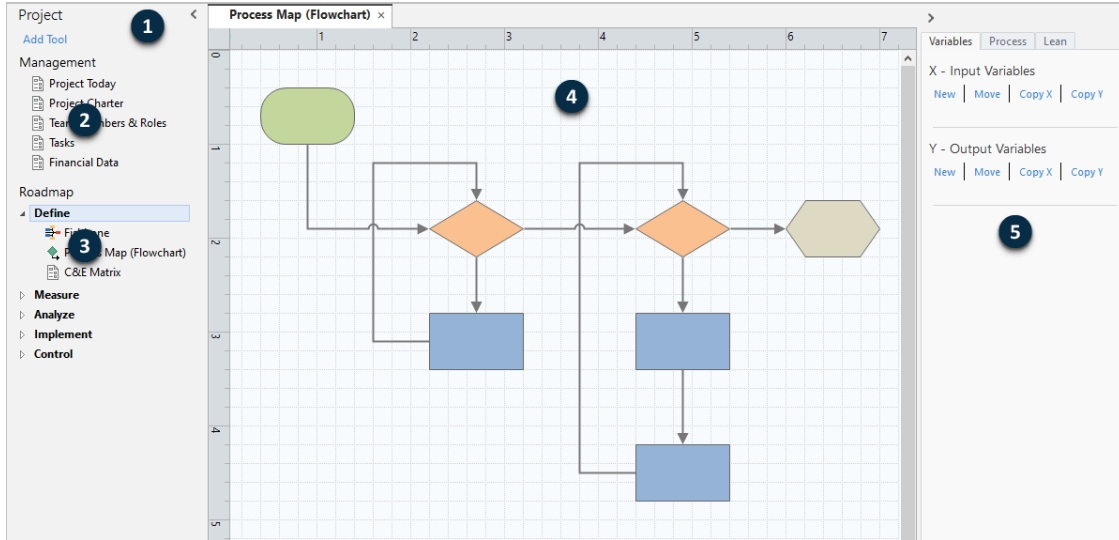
Project
1
Add Tool
Management
Project Today
Project Charter
Team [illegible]mbers & Roles
2
Tasks
Financial Data
Roadmap
Define
Fish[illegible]one
P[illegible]s Map (Flowchart)
3
C&E Matrix
Measure
Analyze
Implement
Control

Process Map (Flowchart) ×
1 2 3 4 5 6 7
0 1 2 3 4 5
4

Variables | Process | Lean
X - Input Variables
New | Move | Copy X | Copy Y
Y - Output Variables
New | Move | Copy X | Copy Y
5